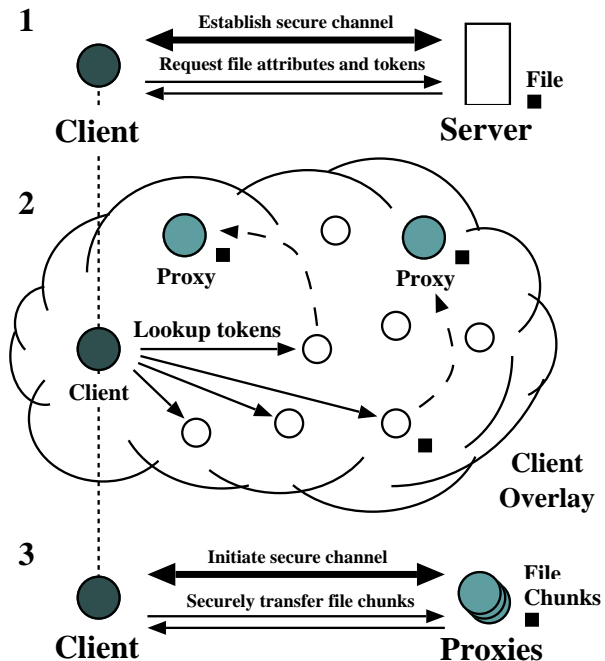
1

Establish secure channel

Request file attributes and tokens

File

Client

Server

2

Proxy

Proxy

Lookup tokens

Client

Client Overlay

3

Initiate secure channel

Securely transfer file chunks

File Chunks

Client

Proxies